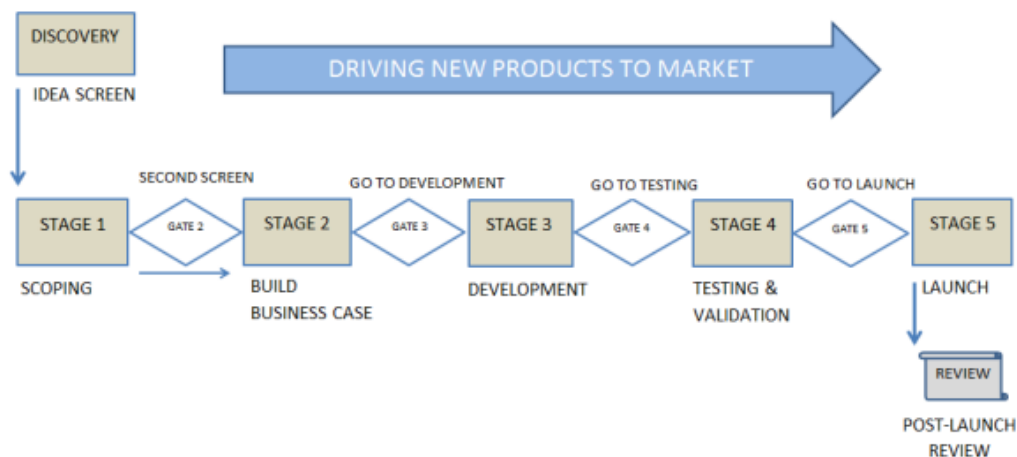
DISCOVERY

IDEA SCREEN

DRIVING NEW PRODUCTS TO MARKET

SECOND SCREEN

GO TO DEVELOPMENT

GO TO TESTING

GO TO LAUNCH

STAGE 1

GATE 2

STAGE 2

GATE 3

STAGE 3

GATE 4

STAGE 4

GATE 5

STAGE 5

SCOPING

BUILD BUSINESS CASE

DEVELOPMENT

TESTING & VALIDATION

LAUNCH

REVIEW

POST-LAUNCH REVIEW